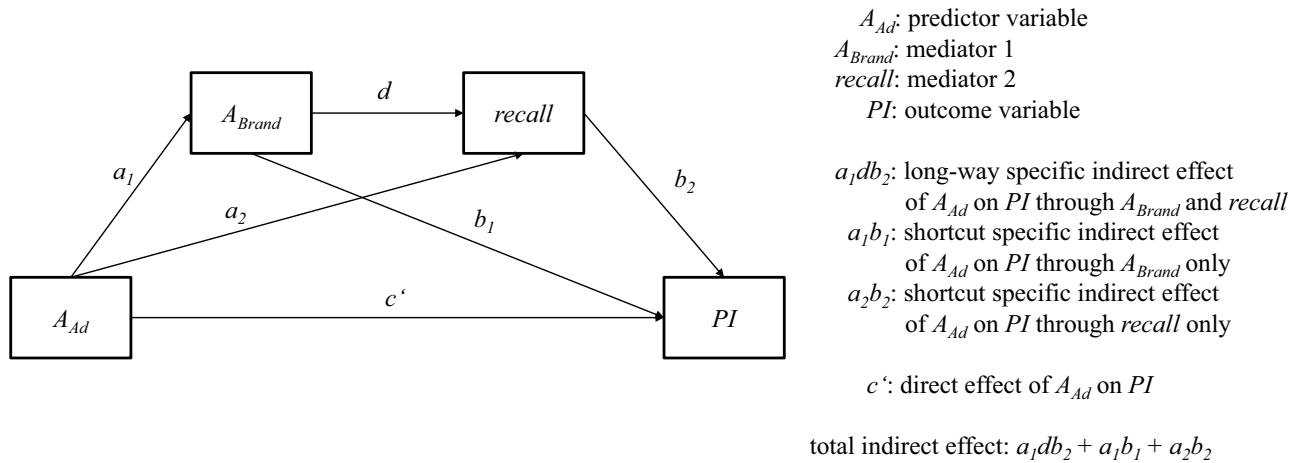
$A_{Brand}$

$d$

$recall$

$a_1$

$a_2$

$b_2$

$b_1$

$A_{Ad}$

$c'$

$PI$

$A_{Ad}$: predictor variable
$A_{Brand}$: mediator 1
$recall$: mediator 2
$PI$: outcome variable

$a_1db_2$: long-way specific indirect effect of $A_{Ad}$ on $PI$ through $A_{Brand}$ and $recall$
$a_1b_1$: shortcut specific indirect effect of $A_{Ad}$ on $PI$ through $A_{Brand}$ only
$a_2b_2$: shortcut specific indirect effect of $A_{Ad}$ on $PI$ through $recall$ only

$c'$: direct effect of $A_{Ad}$ on $PI$

total indirect effect: $a_1db_2 + a_1b_1 + a_2b_2$